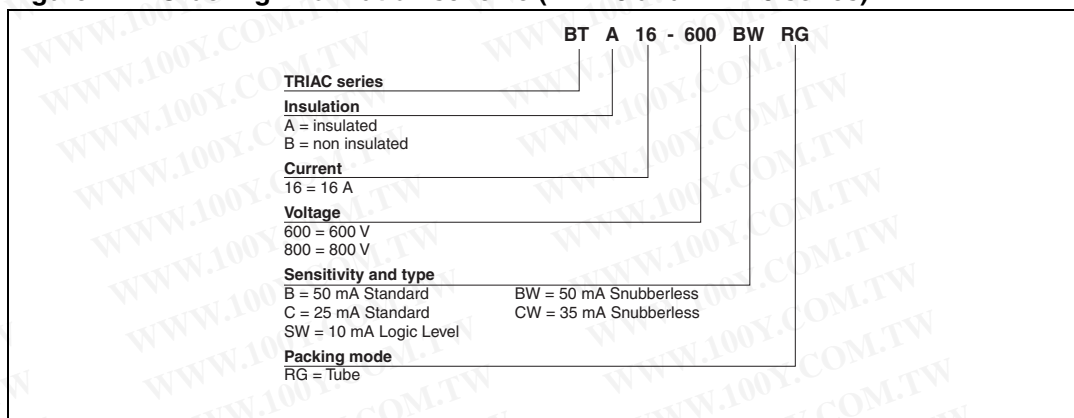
BT A 16 - 600 BW RG

TRIAC series

Insulation
A = insulated
B = non insulated

Current
16 = 16 A

Voltage
600 = 600 V
800 = 800 V

Sensitivity and type
B = 50 mA Standard
C = 25 mA Standard
SW = 10 mA Logic Level
BW = 50 mA Snubberless
CW = 35 mA Snubberless

Packing mode
RG = Tube

WWW.100Y.COM.TW